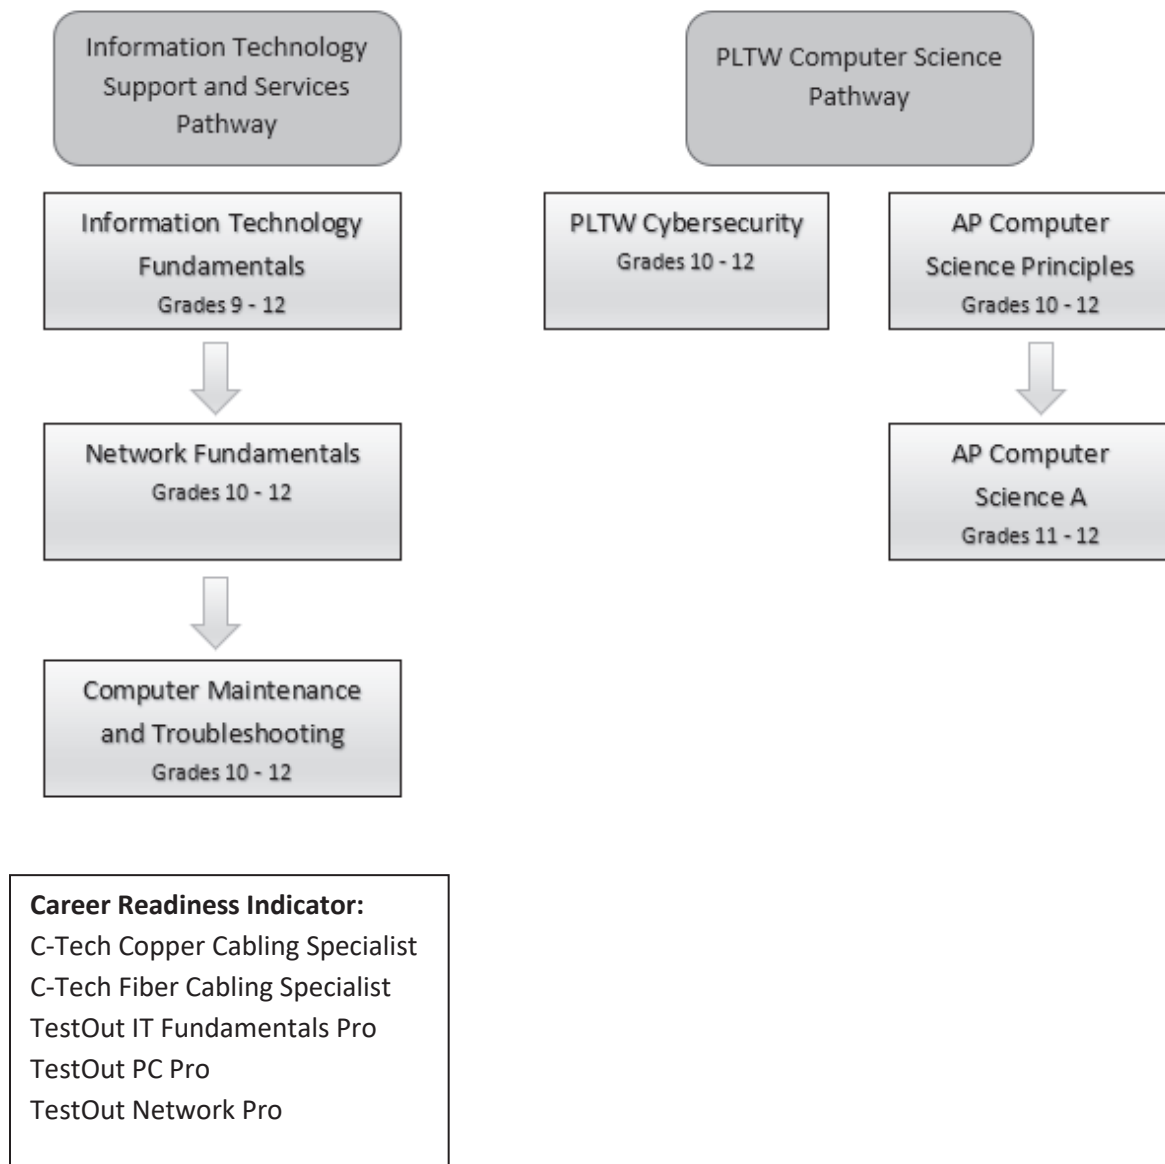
Information Technology Support and Services Pathway

Information Technology Fundamentals
Grades 9 - 12

Network Fundamentals
Grades 10 - 12

Computer Maintenance and Troubleshooting
Grades 10 - 12

PLTW Computer Science Pathway

PLTW Cybersecurity
Grades 10 - 12

AP Computer Science Principles
Grades 10 - 12

AP Computer Science A
Grades 11 - 12

**Career Readiness Indicator:**
C-Tech Copper Cabling Specialist
C-Tech Fiber Cabling Specialist
TestOut IT Fundamentals Pro
TestOut PC Pro
TestOut Network Pro